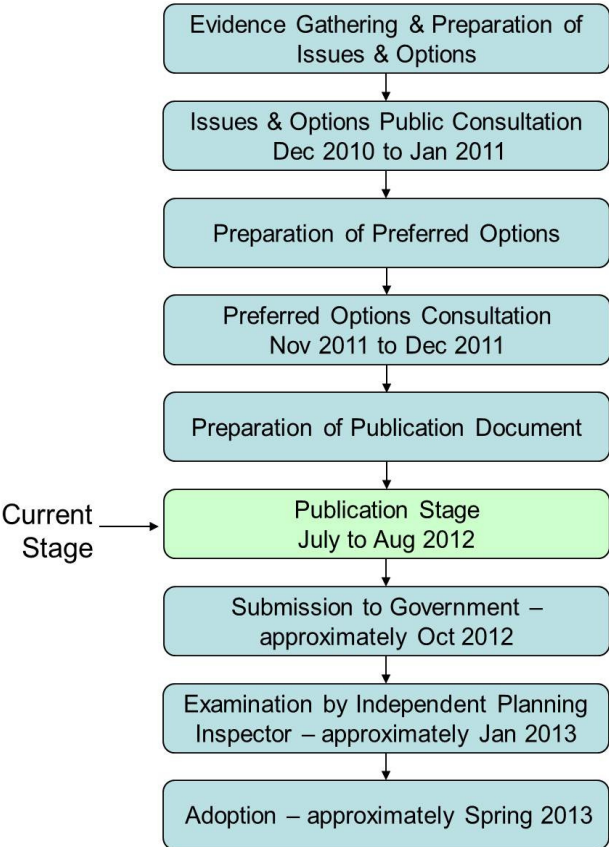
Evidence Gathering & Preparation of Issues & Options

Issues & Options Public Consultation Dec 2010 to Jan 2011

Preparation of Preferred Options

Preferred Options Consultation Nov 2011 to Dec 2011

Preparation of Publication Document

Current Stage

Publication Stage July to Aug 2012

Submission to Government – approximately Oct 2012

Examination by Independent Planning Inspector – approximately Jan 2013

Adoption – approximately Spring 2013